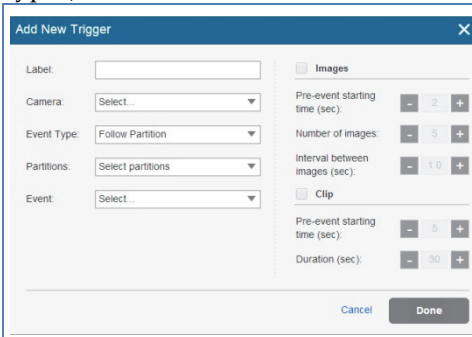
Add New Trigger

Label:

Camera: Select...

Event Type: Follow Partition

Partitions: Select partitions

Event: Select...

Images

Pre-event starting time (sec): - 2 +

Number of images: - 5 +

Interval between images (sec): - 1.0 +

Clip

Pre-event starting time (sec): - 5 +

Duration (sec): - 30 +

Cancel Done